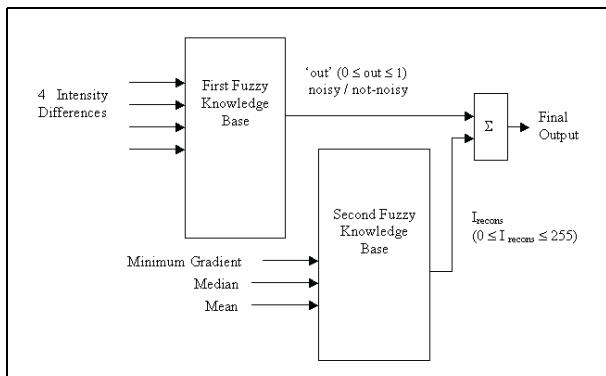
4 Intensity Differences

First Fuzzy Knowledge Base

'out' $(0 \leq out \leq 1)$
noisy / not-noisy

$\Sigma$

Final Output

Second Fuzzy Knowledge Base

$I_{recons}$
$(0 \leq I_{recons} \leq 255)$

Minimum Gradient

Median

Mean